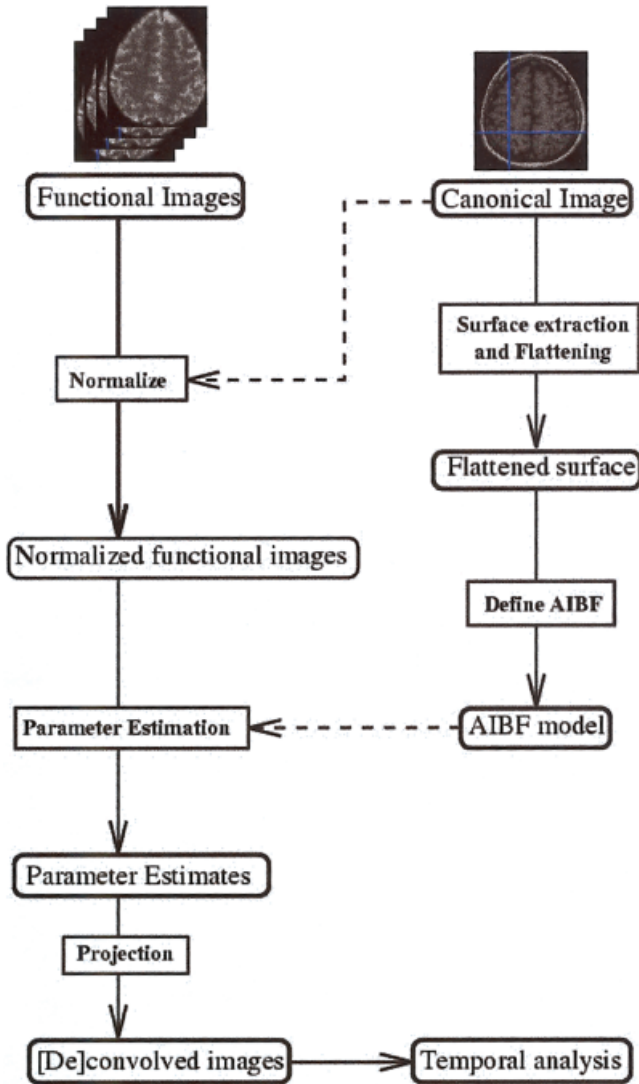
Functional Images

Canonical Image

Surface extraction and Flattening

Normalize

Flattened surface

Normalized functional images

Define AIBF

Parameter Estimation

AIBF model

Parameter Estimates

Projection

[De]convolved images

Temporal analysis